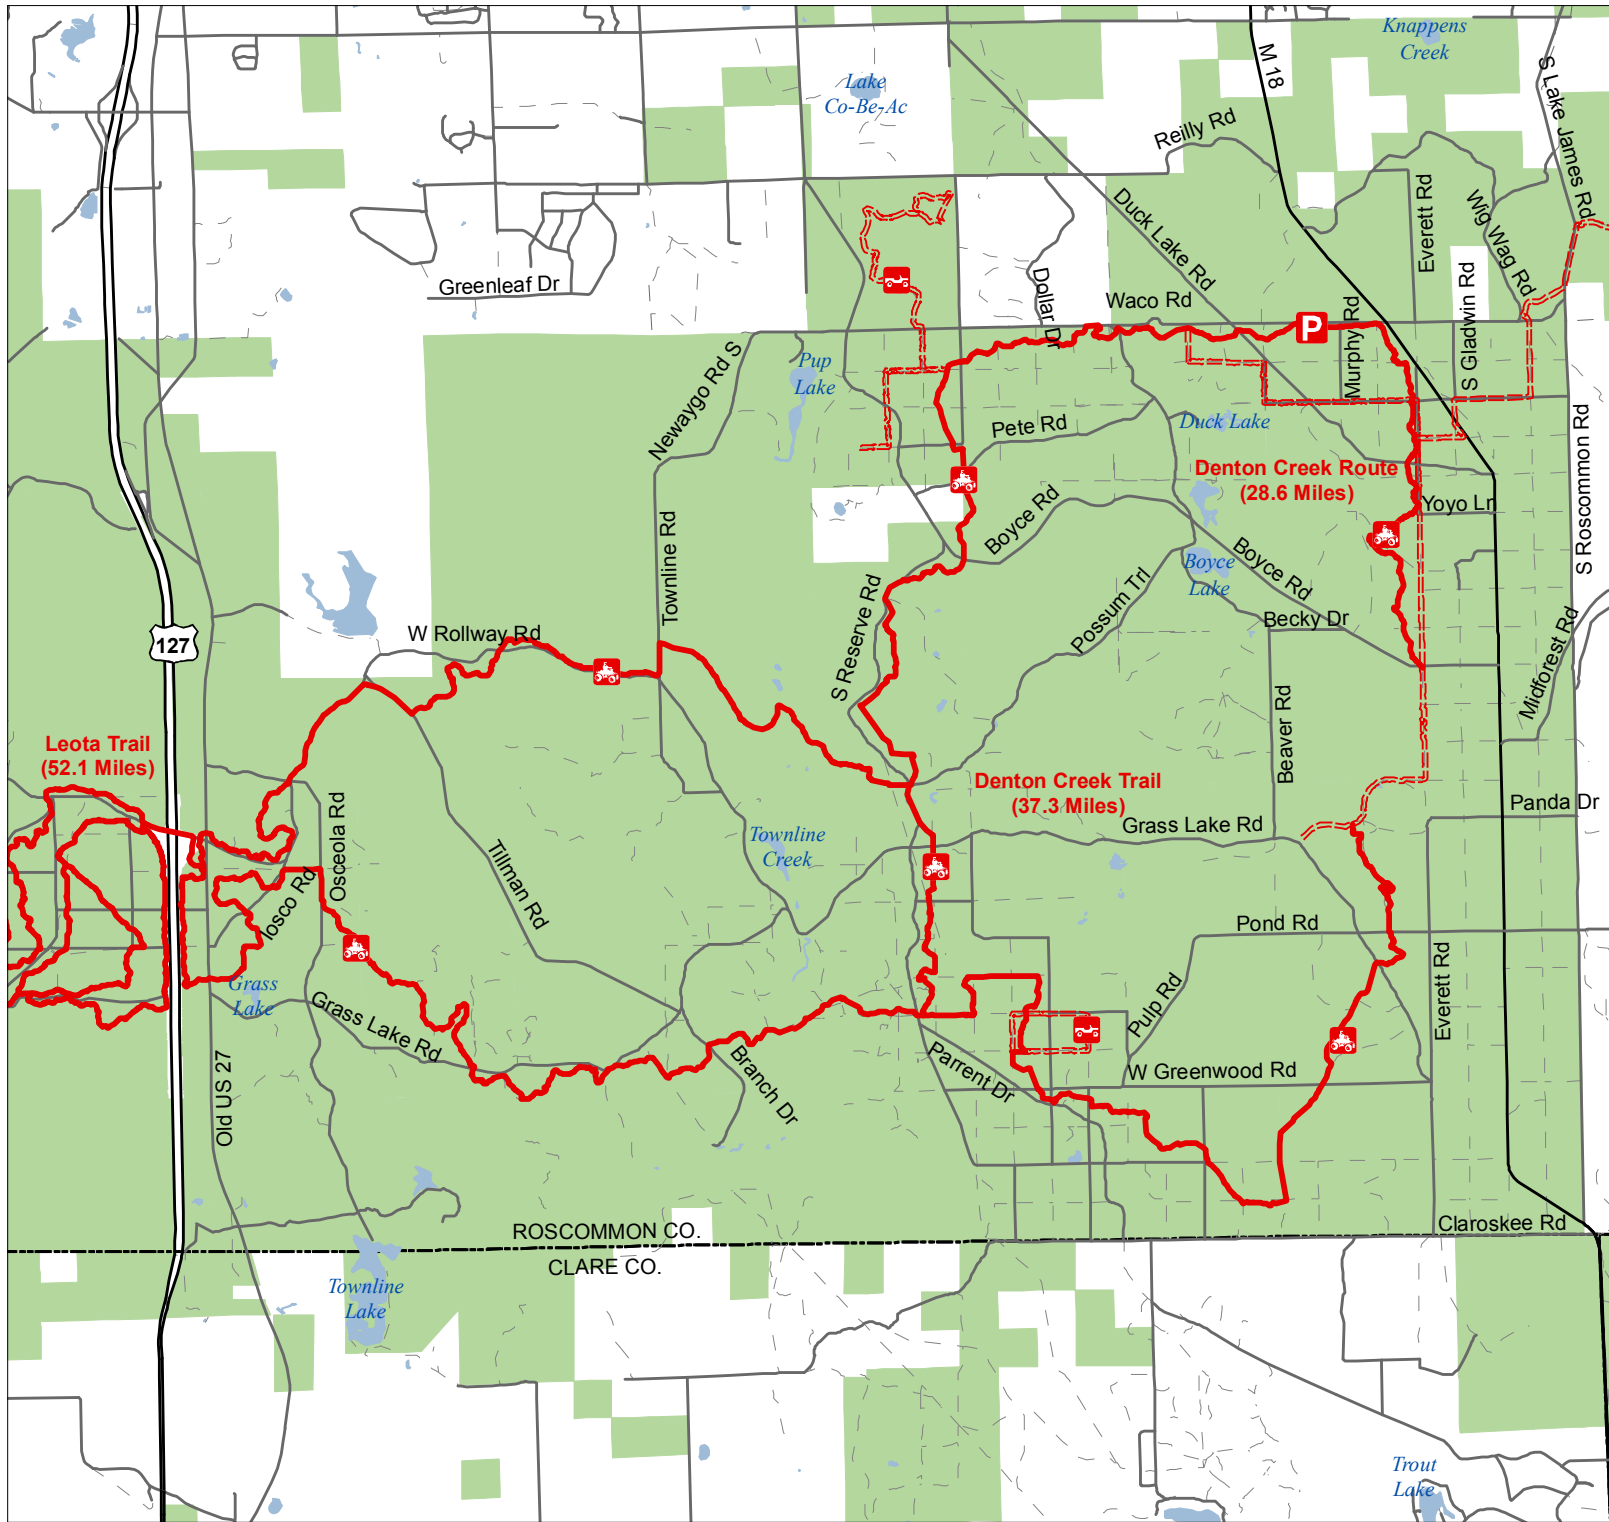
Knappens Creek
M 18
S Lake James Rd
Lake Co-Be-Ac
Reilly Rd
Duck Lake Rd
Everett Rd
Wig Wag Rd
Greenleaf Dr
Dollar Dr
Waco Rd
P
Murphy Rd
S Gladwin Rd
Pup Lake
Newaygo Rd S
Pete Rd
Duck Lake
Denton Creek Route (28.6 Miles)
Yoyo Ln
S Roscommon Rd
Boyce Rd
Townline Rd
Boyce Lake
Boyce Rd
Possum Trl
Becky Dr
127
W Rollway Rd
S Reserve Rd
Midforest Rd
Beaver Rd
Leota Trail (52.1 Miles)
Denton Creek Trail (37.3 Miles)
Panda Dr
Grass Lake Rd
Osceola Rd
Tillman Rd
Townline Creek
Iosco Rd
Pond Rd
Everett Rd
Grass Lake
Pulp Rd
Grass Lake Rd
Branch Dr
Parrent Dr
W Greenwood Rd
Old US 27
ROSCOMMON CO.
CLARE CO.
Claroskee Rd
Townline Lake
Trout Lake